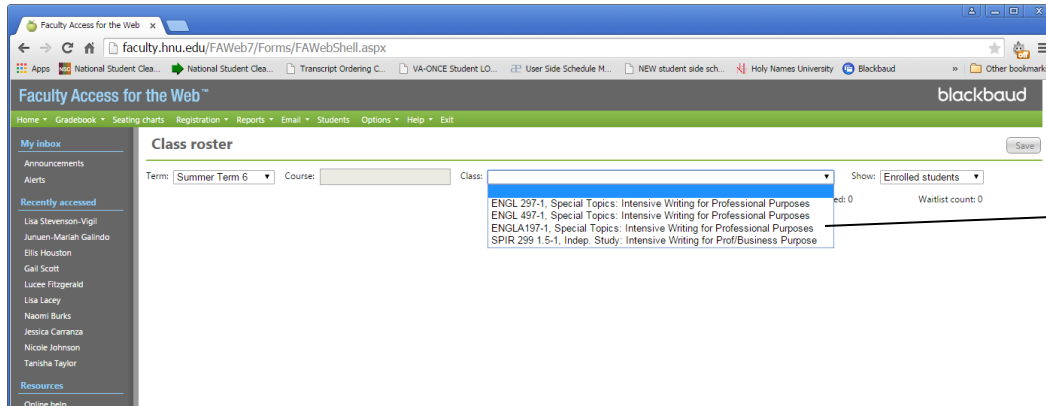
Faculty Access for the Web ×

faculty.hnu.edu/FAWeb7/Forms/FAWebShell.aspx

Apps National Student Clea... National Student Clea... Transcript Ordering C... VA-ONCE Student LO... User Side Schedule M... NEW student side sch... Holy Names University Blackbaud » Other bookmarks

Faculty Access for the Web™ blackbaud

Home ▾ Gradebook ▾ Seating charts Registration ▾ Reports ▾ Email ▾ Students Options ▾ Help ▾ Exit

My inbox
Announcements
Alerts

Recently accessed
Lisa Stevenson-Vigil
Junuen-Mariah Galindo
Ellis Houston
Gail Scott
Lucee Fitzgerald
Lisa Lacey
Naomi Burks
Jessica Carranza
Nicole Johnson
Tanisha Taylor

Resources
Online help

Class roster

Save

Term: Summer Term 6 Course: Class: Show: Enrolled students

ENGL 297-1, Special Topics: Intensive Writing for Professional Purposes
ENGL 497-1, Special Topics: Intensive Writing for Professional Purposes
ENGLA197-1, Special Topics: Intensive Writing for Professional Purposes
SPIR 299 1.5-1, Indep. Study: Intensive Writing for Prof/Business Purpose

ed: 0 Waitlist count: 0